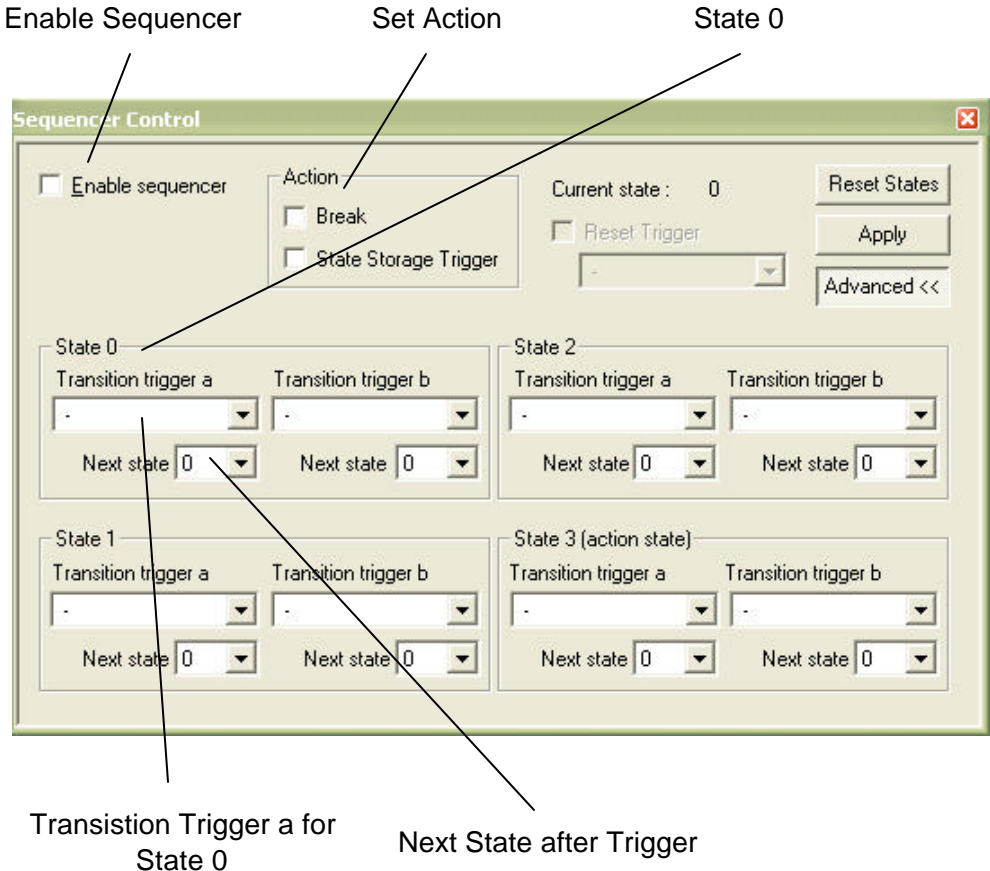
Enable Sequencer

Set Action

State 0

Sequencer Control

Enable sequencer

Action

Break

State Storage Trigger

Current state : 0

Reset Trigger

-

Reset States

Apply

Advanced <<

State 0

Transition trigger a

-

Next state 0

Transition trigger b

-

Next state 0

State 2

Transition trigger a

-

Next state 0

Transition trigger b

-

Next state 0

State 1

Transition trigger a

-

Next state 0

Transition trigger b

-

Next state 0

State 3 (action state)

Transition trigger a

-

Next state 0

Transition trigger b

-

Next state 0

Transistion Trigger a for State 0

Next State after Trigger